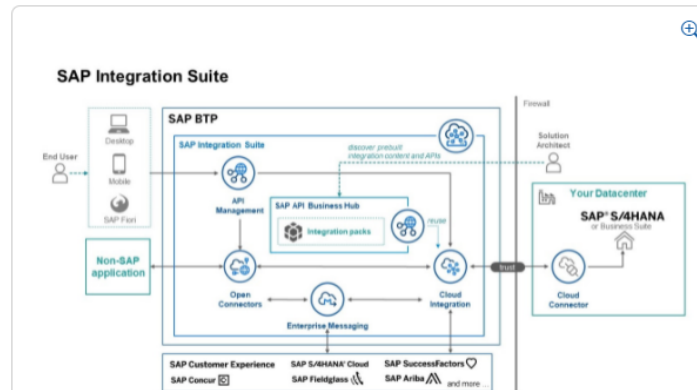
SAP Integration Suite

SAP BTP

SAP Integration Suite

End User

Desktop

Mobile

SAP Fiori

API Management

discover prebuilt integration content and APIs

Firewall

Solution Architect

SAP API Business Hub

Integration packs

reuse

Your Datacenter

SAP® S/4HANA or Business Suite

Non-SAP application

Open Connectors

Cloud Integration

trust

Cloud Connector

Enterprise Messaging

SAP Customer Experience

SAP S/4HANA® Cloud

SAP SuccessFactors

SAP Concur

SAP Fieldglass

SAP Ariba

and more ...